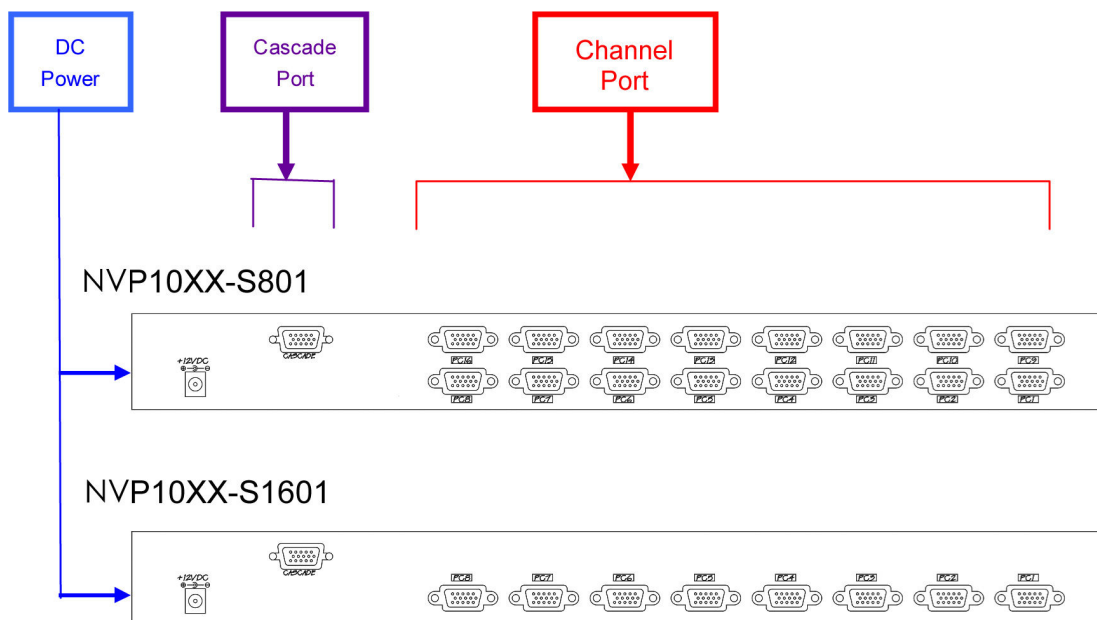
DC Power

Cascade Port

Channel Port

NVP10XX-S801

+12VDC

CASCADE

PC16 PC15 PC14 PC13 PC12 PC11 PC10 PC9

PC8 PC7 PC6 PC5 PC4 PC3 PC2 PC1

NVP10XX-S1601

+12VDC

CASCADE

PC8 PC7 PC6 PC5 PC4 PC3 PC2 PC1